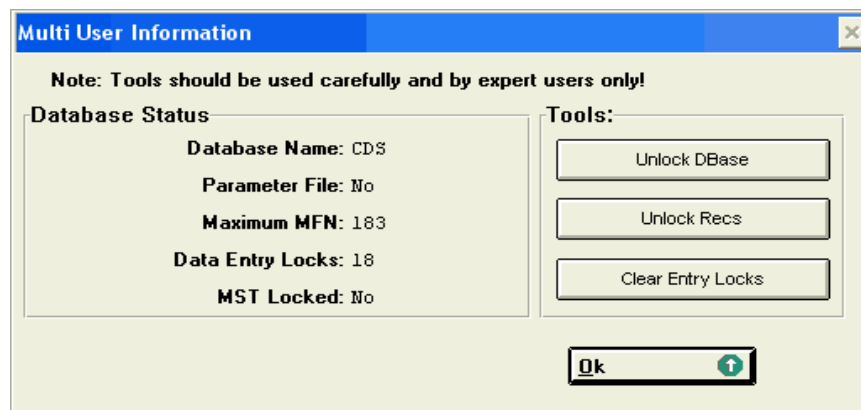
Multi User Information

Note: Tools should be used carefully and by expert users only!

Database Status

Database Name: CDS

Parameter File: No

Maximum MFN: 183

Data Entry Locks: 18

MST Locked: No

Tools:

Unlock DBase

Unlock Recs

Clear Entry Locks

Ok